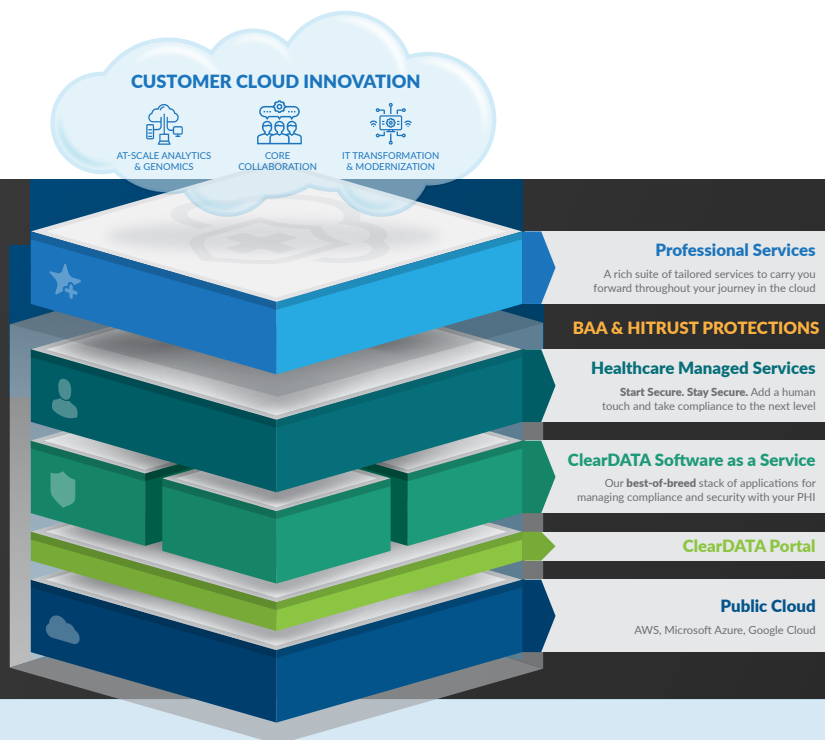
CUSTOMER CLOUD INNOVATION

AT-SCALE ANALYTICS & GENOMICS

CORE COLLABORATION

IT TRANSFORMATION & MODERNIZATION

Professional Services

A rich suite of tailored services to carry you forward throughout your journey in the cloud

BAA & HITRUST PROTECTIONS

Healthcare Managed Services

Start Secure. Stay Secure. Add a human touch and take compliance to the next level

ClearDATA Software as a Service

Our best-of-breed stack of applications for managing compliance and security with your PHI

ClearDATA Portal

Public Cloud

AWS, Microsoft Azure, Google Cloud